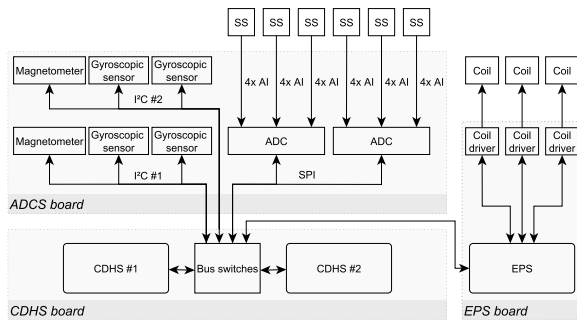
SS SS SS SS SS SS

4x AI 4x AI 4x AI 4x AI 4x AI 4x AI

Magnetometer
Gyroscopic sensor
Gyroscopic sensor

I²C #2

Magnetometer
Gyroscopic sensor
Gyroscopic sensor

I²C #1

ADC
ADC

SPI

ADCS board

Coil Coil Coil

Coil driver
Coil driver
Coil driver

CDHS #1
Bus switches
CDHS #2

EPS

CDHS board

EPS board